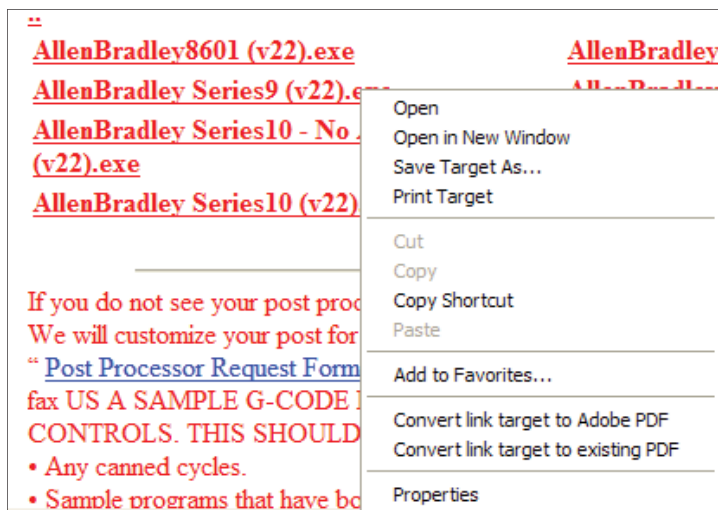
..

AllenBradley8601 (v22).exe

AllenBradley Series9 (v22).exe

AllenBradley Series10 - No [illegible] (v22).exe

AllenBradley Series10 (v22)

AllenBradley

If you do not see your post proc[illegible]
We will customize your post for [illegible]
“ Post Processor Request Form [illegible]
fax US A SAMPLE G-CODE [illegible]
CONTROLS. THIS SHOULD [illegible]
• Any canned cycles.
• Sample programs that have bo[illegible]

Open
Open in New Window
Save Target As...
Print Target

Cut
Copy
Copy Shortcut
Paste

Add to Favorites...

Convert link target to Adobe PDF
Convert link target to existing PDF

Properties